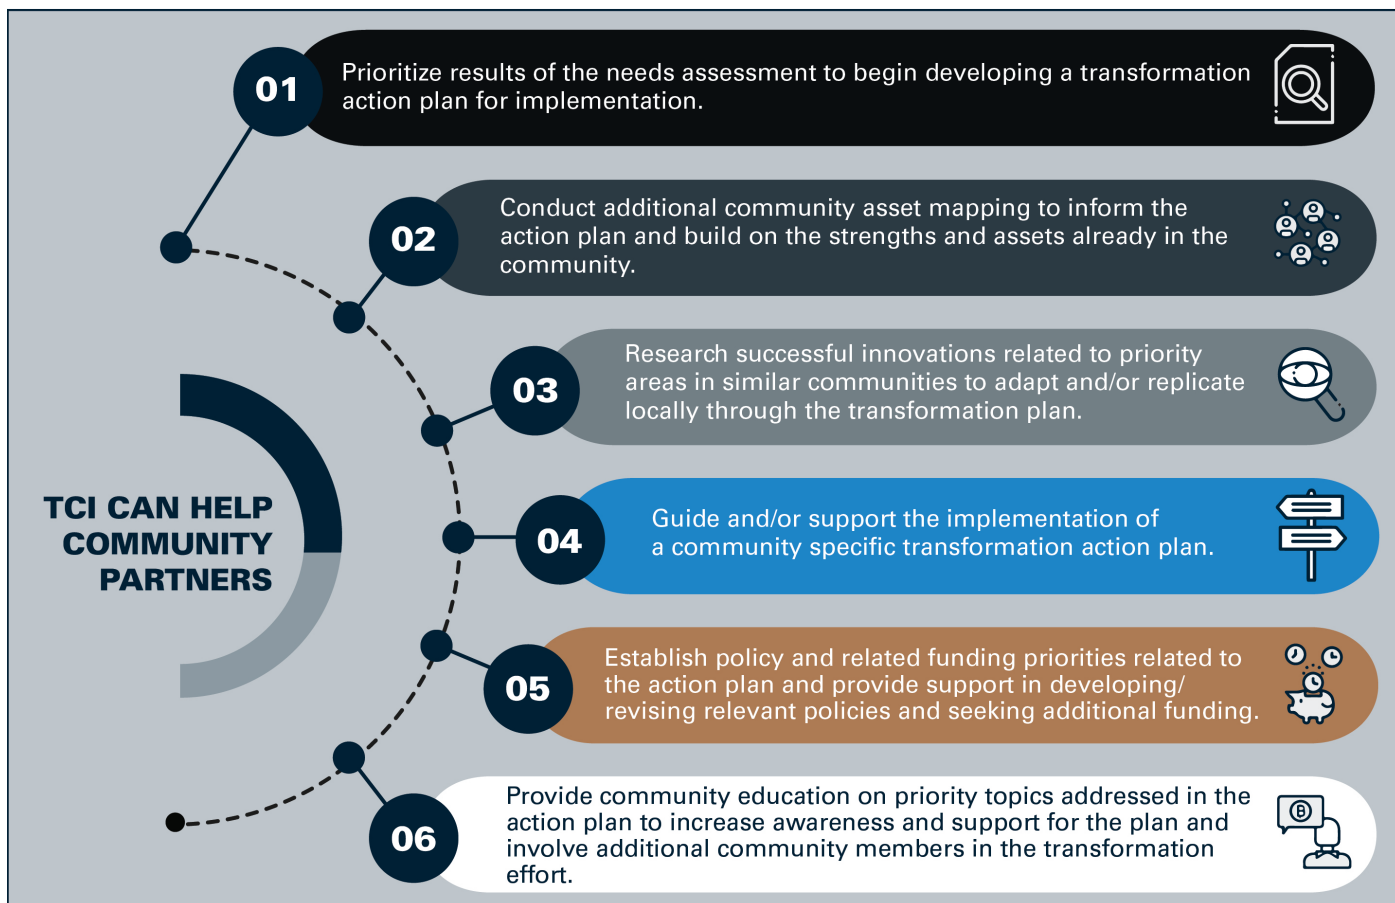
TCI CAN HELP COMMUNITY PARTNERS

01
Prioritize results of the needs assessment to begin developing a transformation action plan for implementation.

02
Conduct additional community asset mapping to inform the action plan and build on the strengths and assets already in the community.

03
Research successful innovations related to priority areas in similar communities to adapt and/or replicate locally through the transformation plan.

04
Guide and/or support the implementation of a community specific transformation action plan.

05
Establish policy and related funding priorities related to the action plan and provide support in developing/ revising relevant policies and seeking additional funding.

06
Provide community education on priority topics addressed in the action plan to increase awareness and support for the plan and involve additional community members in the transformation effort.